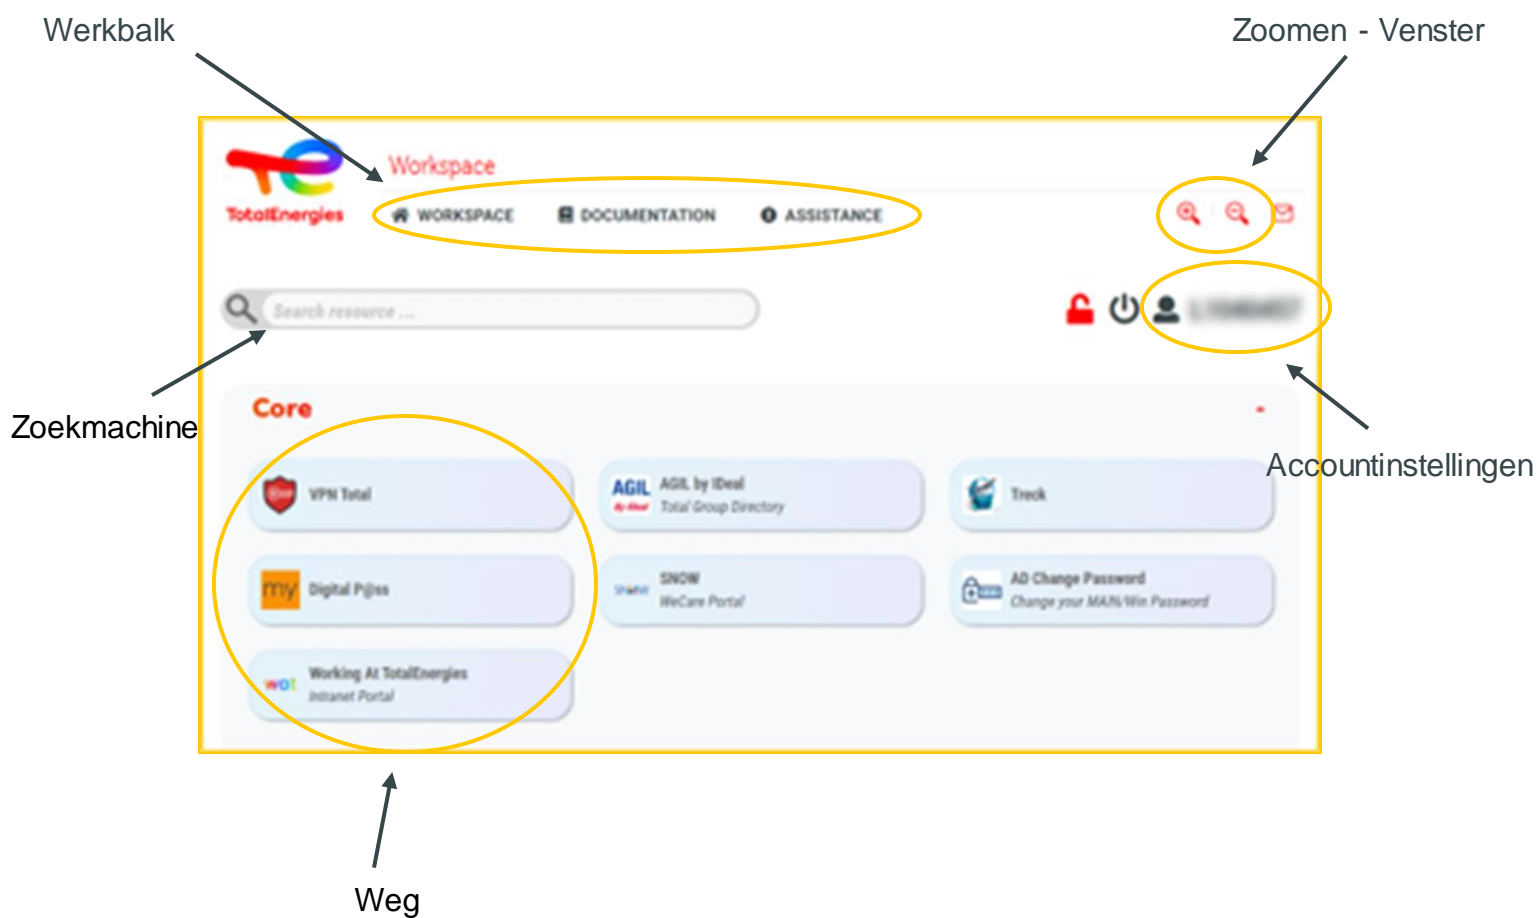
Werkbalk

Zoomen - Venster

TotalEnergies

Workspace

WORKSPACE

DOCUMENTATION

ASSISTANCE

Search resource ...

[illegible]

Zoekmachine

Accountinstellingen

Core

VPN Total

AGIL

AGIL by IDeal

Total Group Directory

Treck

my

Digital Pass

SNOW

WeCare Portal

AD Change Password

Change your MAIN/Win Password

wot

Working At TotalEnergies

Intranet Portal

Weg